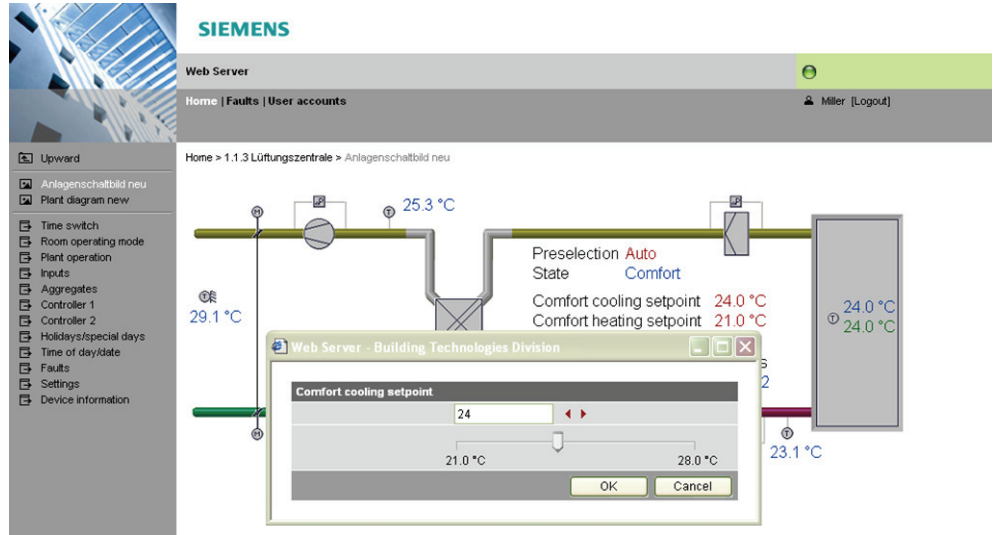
SIEMENS

Web Server

Home | Faults | User accounts

Miller [Logout]

Upward

Anlagenschaltbild neu
Plant diagram new

Time switch
Room operating mode
Plant operation
Inputs
Aggregates
Controller 1
Controller 2
Holidays/special days
Time of day/date
Faults
Settings
Device information

Home > 1.1.3 Lüftungszentrale > Anlagenschaltbild neu

25.3 °C

29.1 °C

Preselection Auto
State Comfort

Comfort cooling setpoint 24.0 °C
Comfort heating setpoint 21.0 °C

24.0 °C
24.0 °C

23.1 °C

Web Server - Building Technologies Division

Comfort cooling setpoint

24

21.0 °C

28.0 °C

OK

Cancel